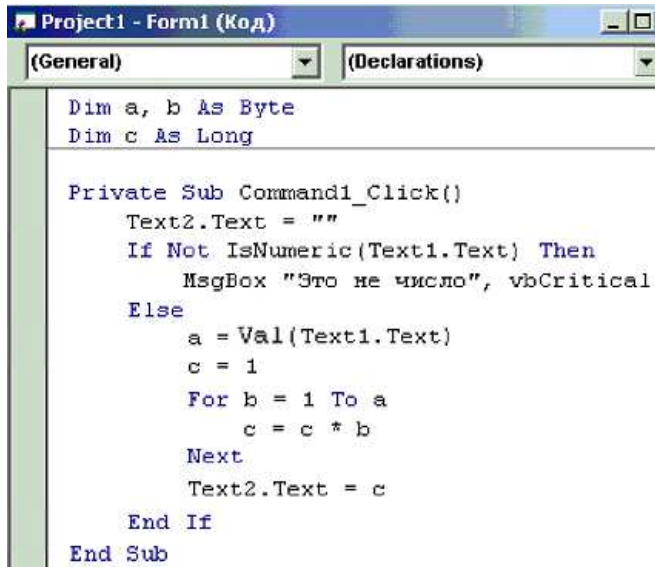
Project1 - Form1 (Код)

(General)

(Declarations)

Dim a, b As Byte
Dim c As Long

Private Sub Command1_Click()
Text2.Text = ""
If Not IsNumeric(Text1.Text) Then
MsgBox "Это не число", vbCritical
Else
a = Val(Text1.Text)
c = 1
For b = 1 To a
c = c * b
Next
Text2.Text = c
End If
End Sub